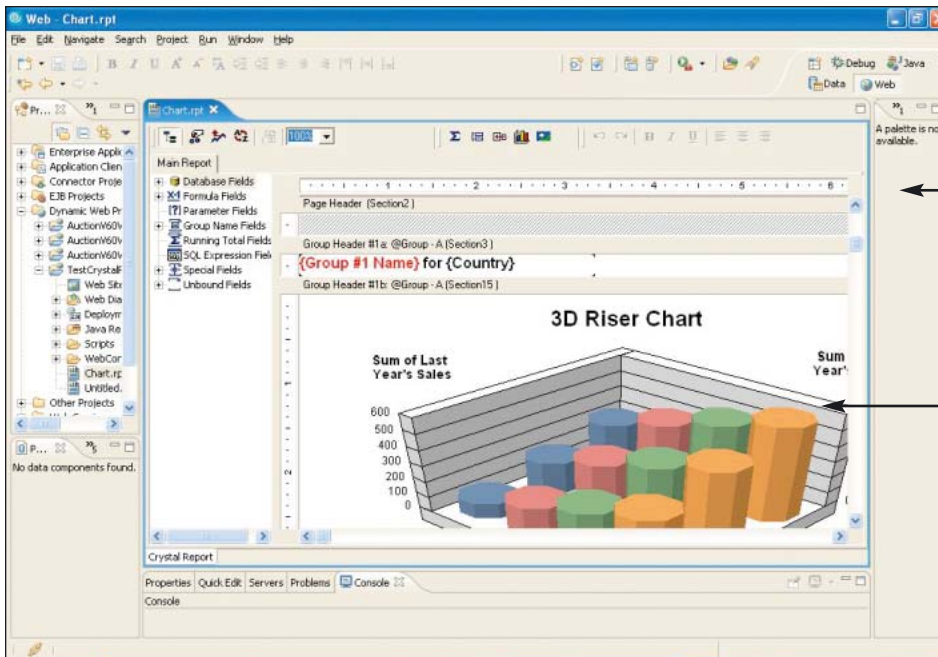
Web - Chart.rpt

File Edit Navigate Search Project Run Window Help

Debug Java
Data Web

Pr...
Enterprise Applic
Application Clien
Connector Proje
EJB Projects
Dynamic Web Pr
AuctionV60V
AuctionV60V
AuctionV60V
TestCrystalR
Web Site
Web Dia
Deploym
Java Re
Scripts
WebCon
Chart.rp
Untitled.
Other Projects

P...
No data components found.

Chart.rpt

100%

Main Report

Database Fields
Formula Fields
Parameter Fields
Group Name Fields
Running Total Fields
SQL Expression Fiel
Special Fields
Unbound Fields

1 2 3 4 5 6

Page Header (Section2)

Group Header #1a: @Group - A (Section3)

{Group #1 Name} for {Country}

Group Header #1b: @Group - A (Section15)

3D Riser Chart

Sum of Last Year's Sales

Sum Year's

600
500
400
300
200
100
0

Crystal Report

Properties Quick Edit Servers Problems Console

Console

A palette is no available.